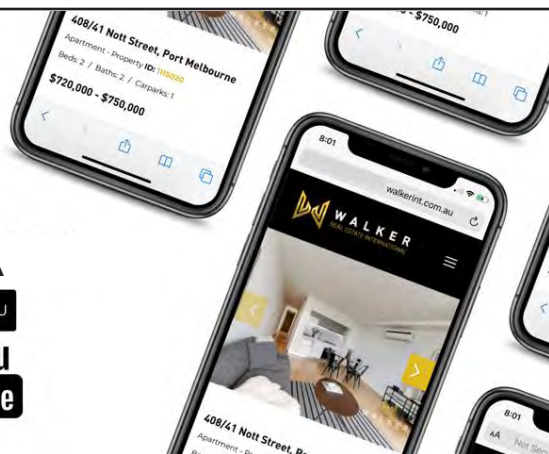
408/41 Nott Street, Port Melbourne
Apartment - Property ID: 7113020
Beds: 2 / Baths: 2 / Carparks: 1
$720,000 - $750,000

- $750,000

8:01
walkerint.com.au
WALKER
REAL ESTATE INTERNATIONAL

408/41 Nott Street, Po
Apartment - P

8:01
AA Nott Stre

A
u
u
e